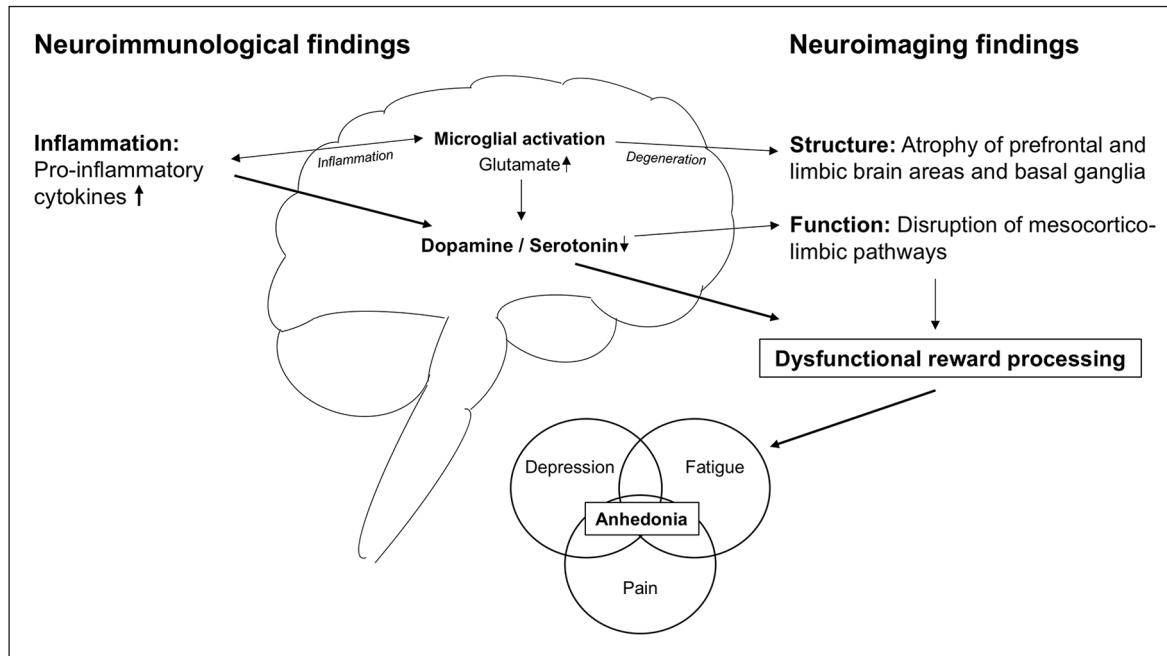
Neuroimmunological findings

Neuroimaging findings

Inflammation: Pro-inflammatory cytokines ↑

Inflammation

Microglial activation

Glutamate↑

Degeneration

Structure: Atrophy of prefrontal and limbic brain areas and basal ganglia

Dopamine / Serotonin↓

Function: Disruption of mesocorticolimbic pathways

Dysfunctional reward processing

Depression

Fatigue

Anhedonia

Pain